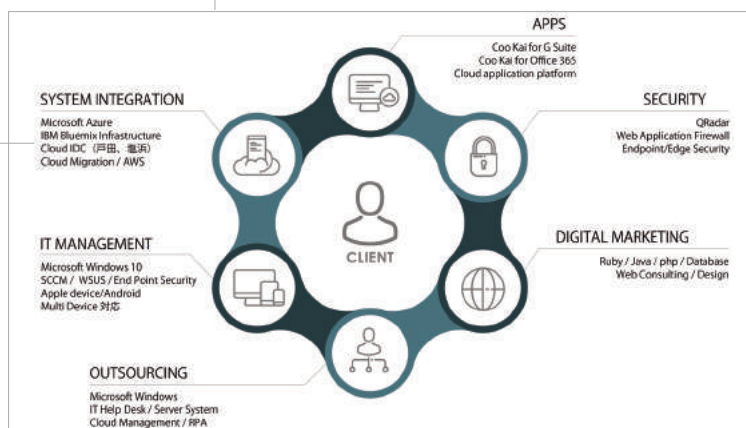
APPS
Coo Kai for G Suite
Coo Kai for Office 365
Cloud application platform

SYSTEM INTEGRATION
Microsoft Azure
IBM Bluemix Infrastructure
Cloud IDC（戸田、亀浜）
Cloud Migration / AWS

SECURITY
QRadar
Web Application Firewall
Endpoint/Edge Security

CLIENT

IT MANAGEMENT
Microsoft Windows 10
SCCM / WSUS / End Point Security
Apple device/Android
Multi Device 対応

DIGITAL MARKETING
Ruby / Java / php / Database
Web Consulting / Design

OUTSOURCING
Microsoft Windows
IT Help Desk / Server System
Cloud Management / RPA